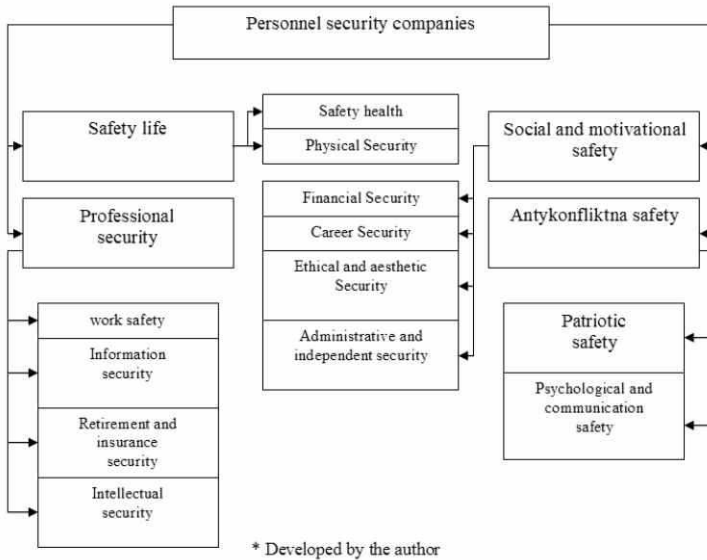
Personnel security companies

Safety life

Safety health

Physical Security

Social and motivational safety

Financial Security

Career Security

Ethical and aesthetic Security

Administrative and independent security

Professional security

Antykonfliktna safety

work safety

Information security

Retirement and insurance security

Intellectual security

Patriotic safety

Psychological and communication safety

* Developed by the author